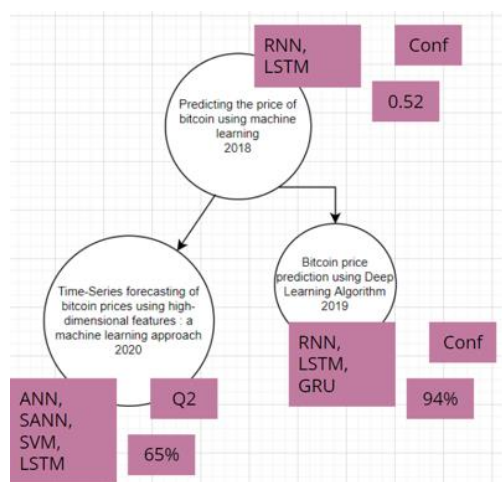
RNN, LSTM

Conf

0.52

Predicting the price of bitcoin using machine learning 2018

Time-Series forecasting of bitcoin prices using high-dimensional features : a machine learning approach 2020

ANN, SANN, SVM, LSTM

Q2

65%

Bitcoin price prediction using Deep Learning Algorithm 2019

RNN, LSTM, GRU

Conf

94%